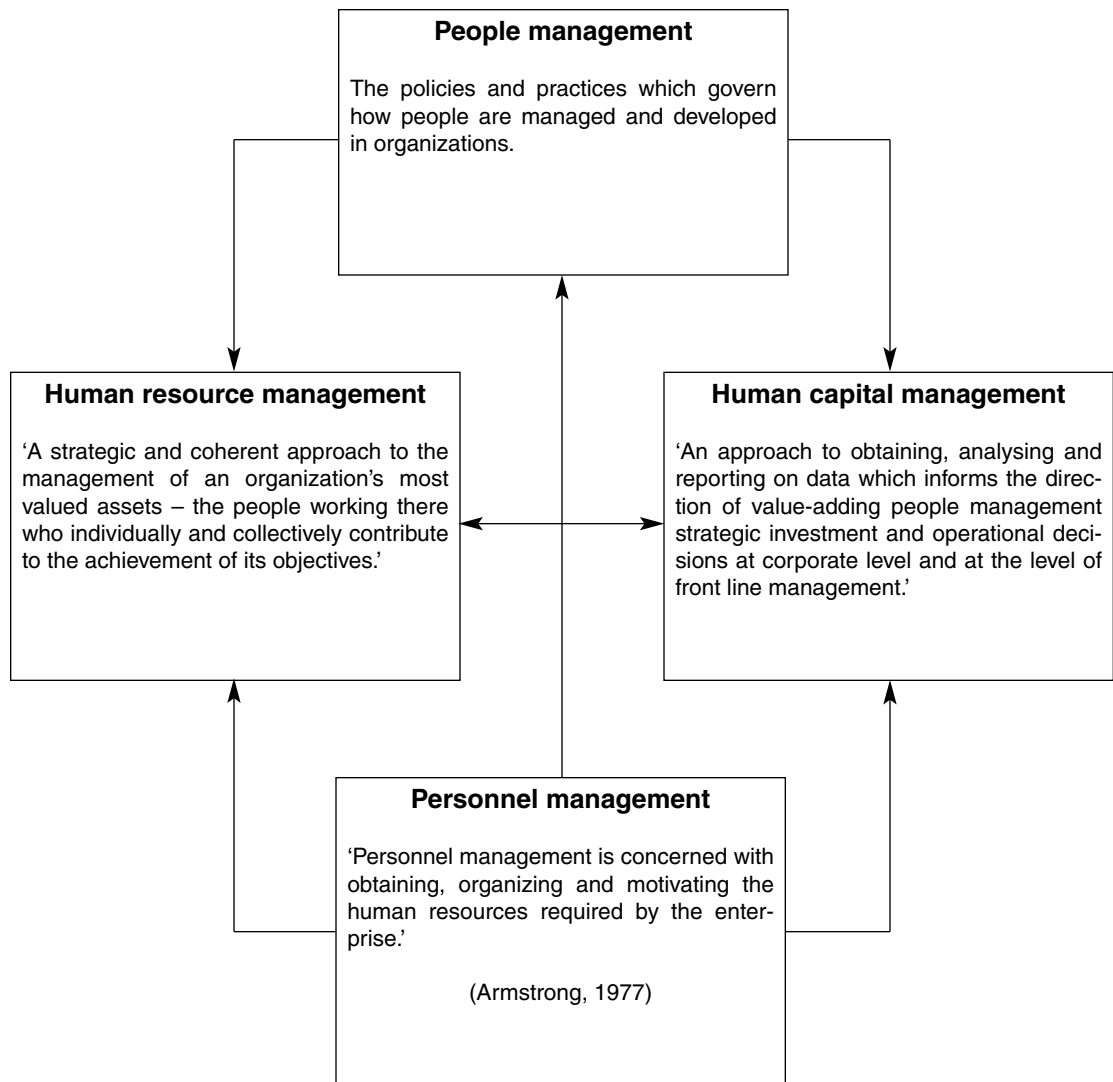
People management

The policies and practices which govern how people are managed and developed in organizations.

Human resource management

'A strategic and coherent approach to the management of an organization's most valued assets – the people working there who individually and collectively contribute to the achievement of its objectives.'

Human capital management

'An approach to obtaining, analysing and reporting on data which informs the direction of value-adding people management strategic investment and operational decisions at corporate level and at the level of front line management.'

Personnel management

'Personnel management is concerned with obtaining, organizing and motivating the human resources required by the enterprise.'

(Armstrong, 1977)